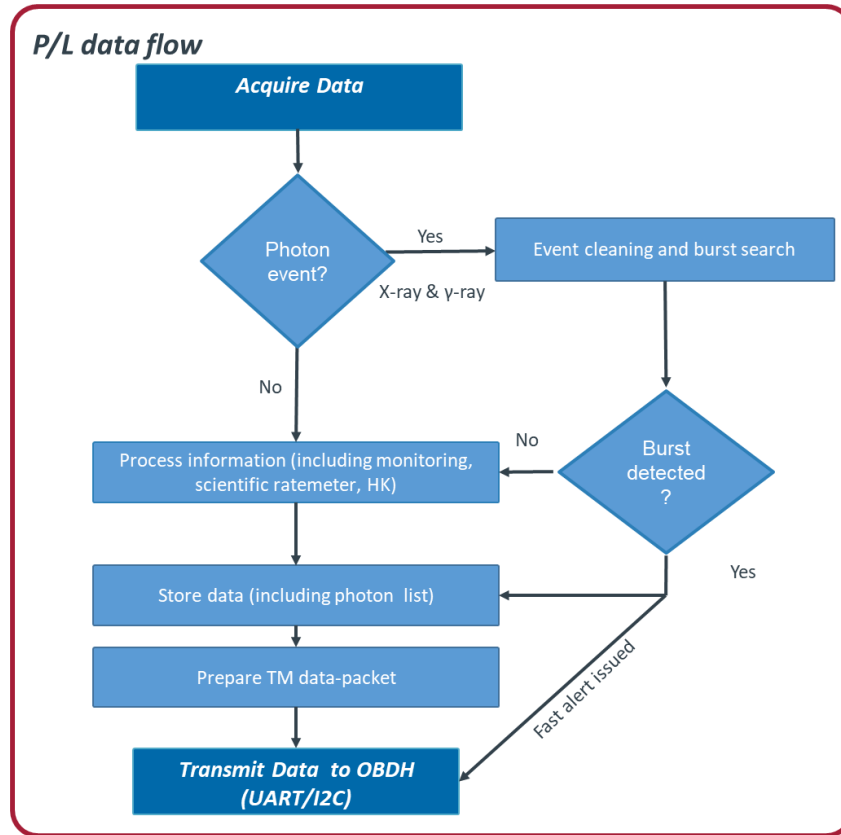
P/L data flow

Acquire Data

Photon event?

Yes

X-ray & γ-ray

Event cleaning and burst search

No

No

Burst detected ?

Process information (including monitoring, scientific ratemeter, HK)

Yes

Store data (including photon list)

Fast alert issued

Prepare TM data-packet

Transmit Data to OBDH (UART/I2C)